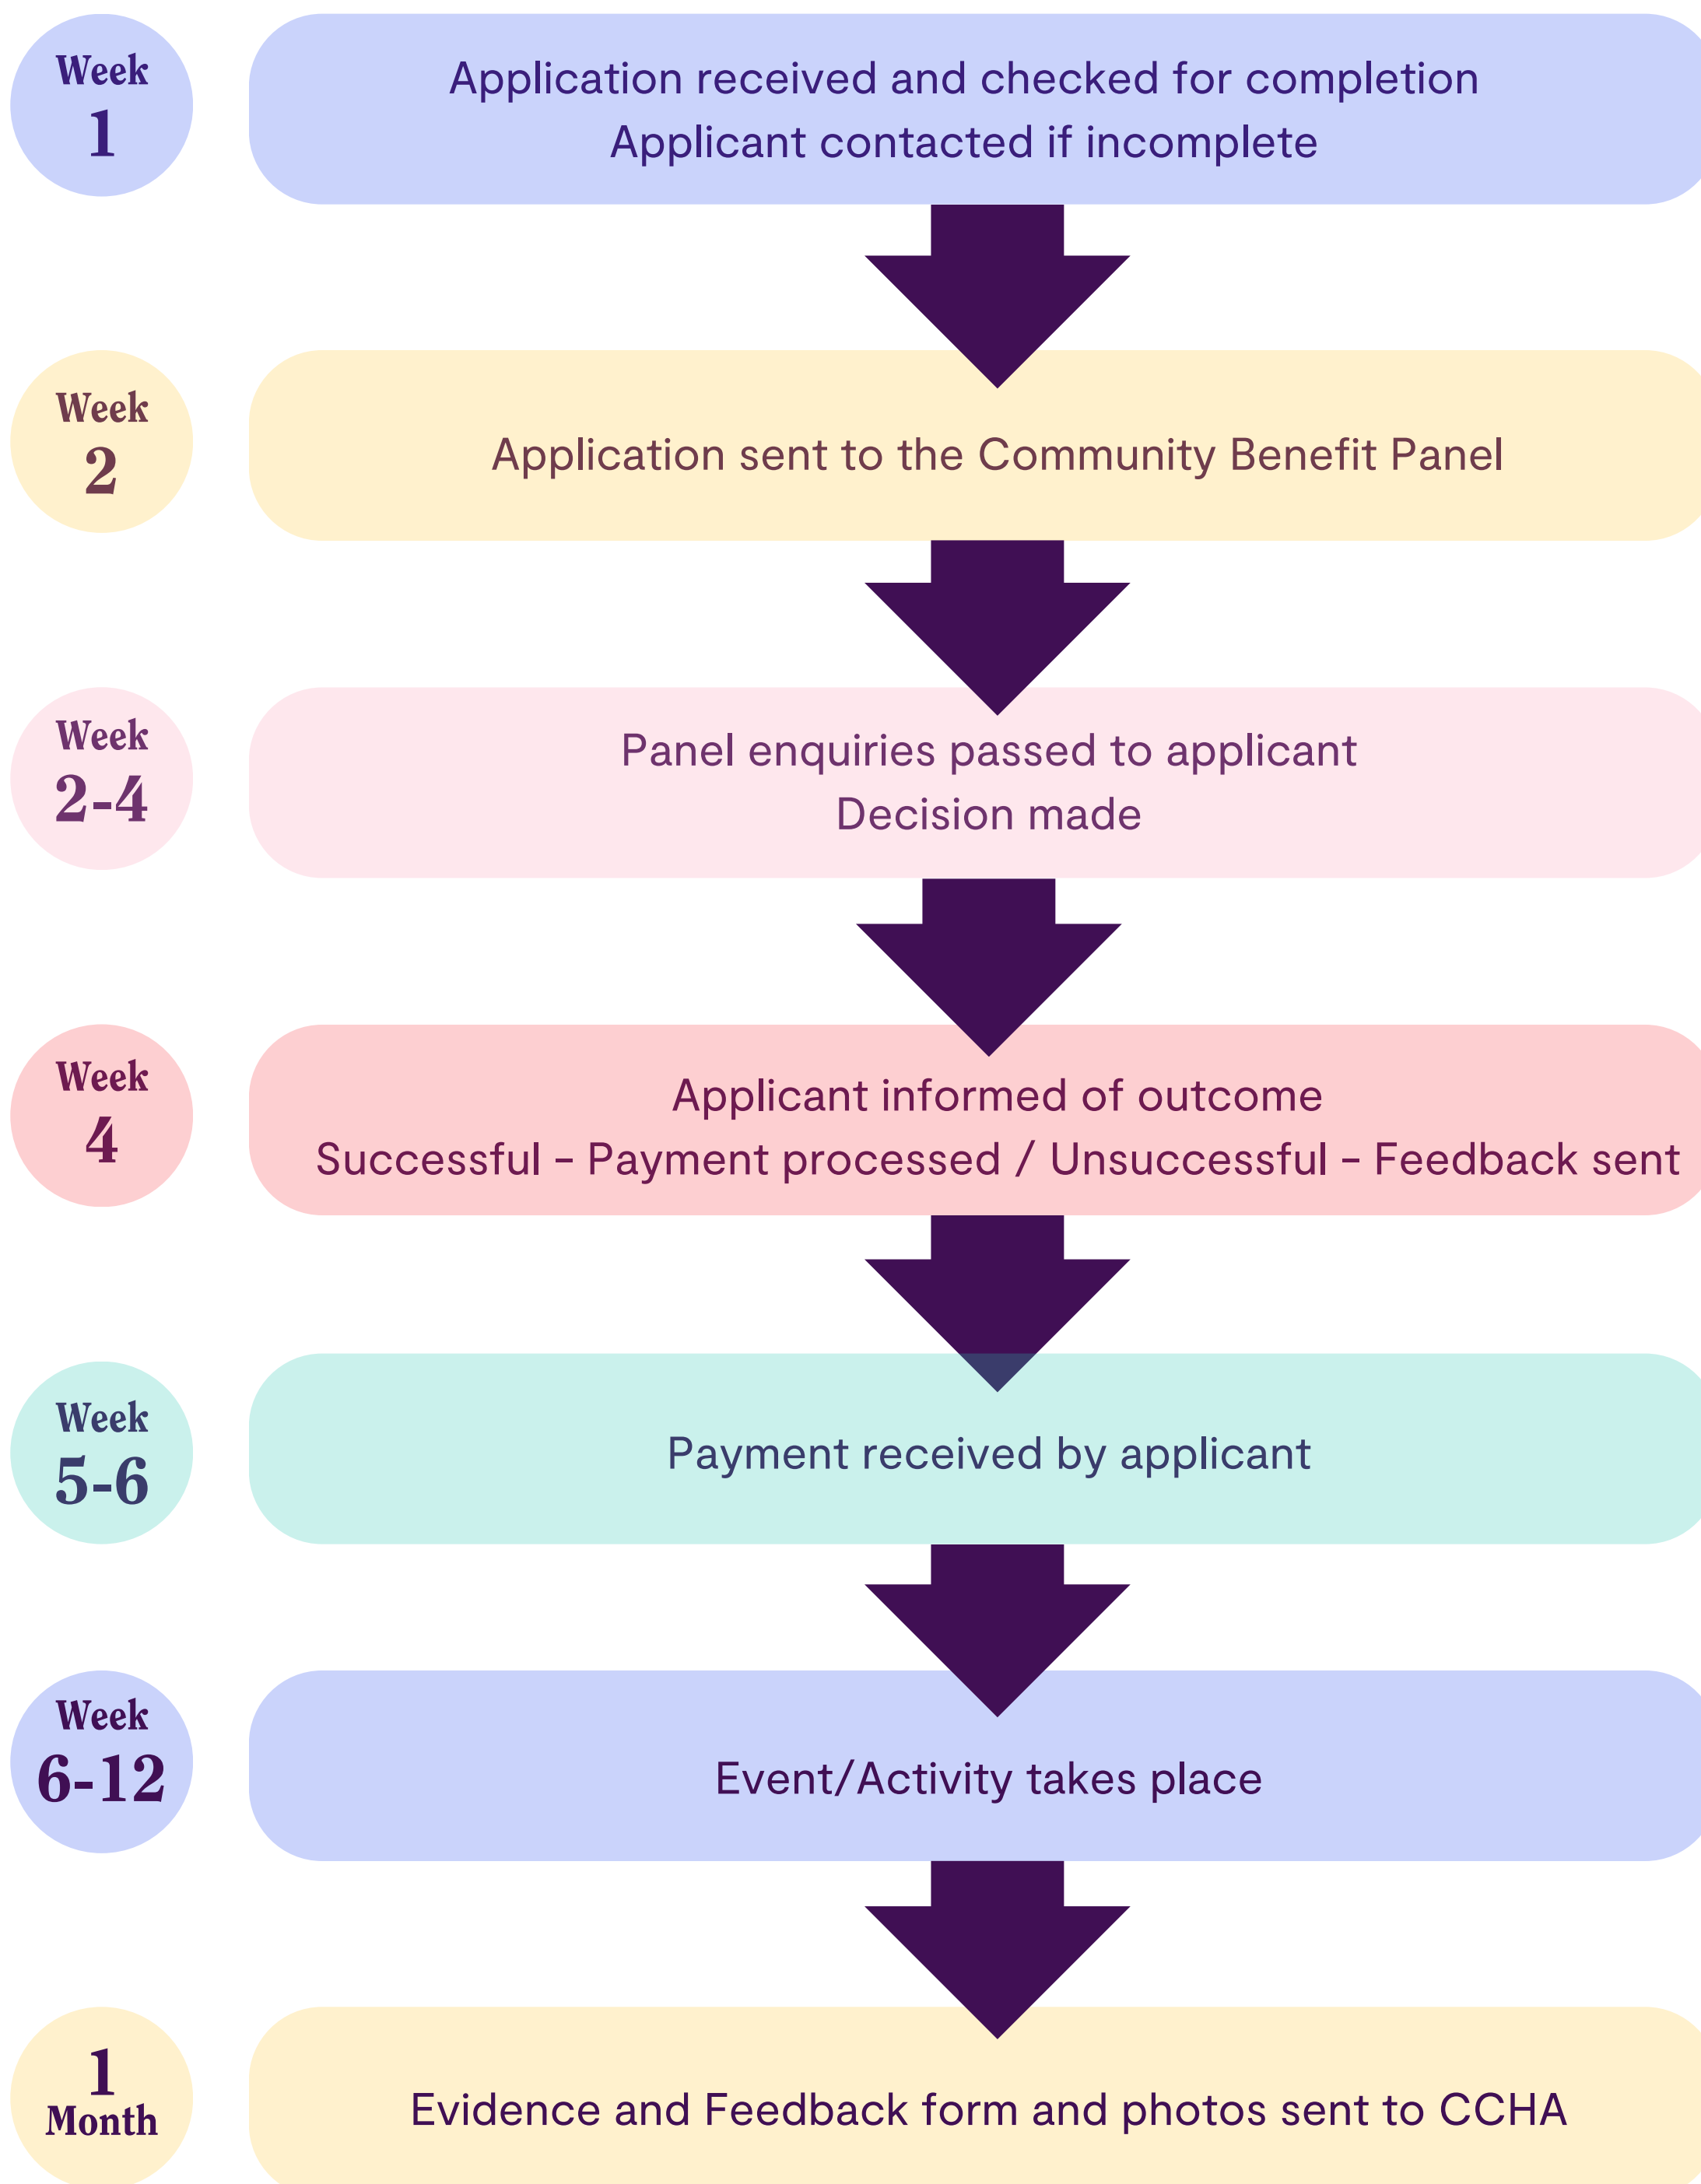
Week
1

Application received and checked for completion
Applicant contacted if incomplete

Week
2

Application sent to the Community Benefit Panel

Week
2-4

Panel enquiries passed to applicant
Decision made

Week
4

Applicant informed of outcome
Successful - Payment processed / Unsuccessful - Feedback sent

Week
5-6

Payment received by applicant

Week
6-12

Event/Activity takes place

1
Month

Evidence and Feedback form and photos sent to CCHA